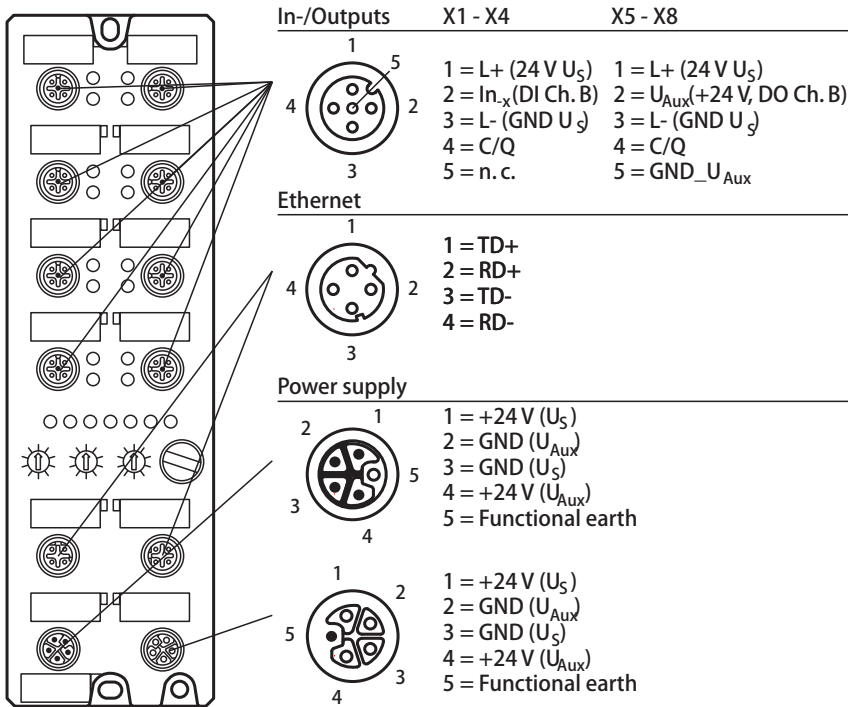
In-/Outputs X1 - X4 X5 - X8

1
5
4 2
3

1 = L+ (24 V $U_S$) 1 = L+ (24 V $U_S$)
2 = $In_{-x}$(DI Ch. B) 2 = $U_{Aux}$(+24 V, DO Ch. B)
3 = L- (GND $U_S$) 3 = L- (GND $U_S$)
4 = C/Q 4 = C/Q
5 = n. c. 5 = GND_$U_{Aux}$

Ethernet

1
4 2
3

1 = TD+
2 = RD+
3 = TD-
4 = RD-

Power supply

1
2
5
3
4

1 = +24 V ($U_S$)
2 = GND ($U_{Aux}$)
3 = GND ($U_S$)
4 = +24 V ($U_{Aux}$)
5 = Functional earth

1
2
5
3
4

1 = +24 V ($U_S$)
2 = GND ($U_{Aux}$)
3 = GND ($U_S$)
4 = +24 V ($U_{Aux}$)
5 = Functional earth